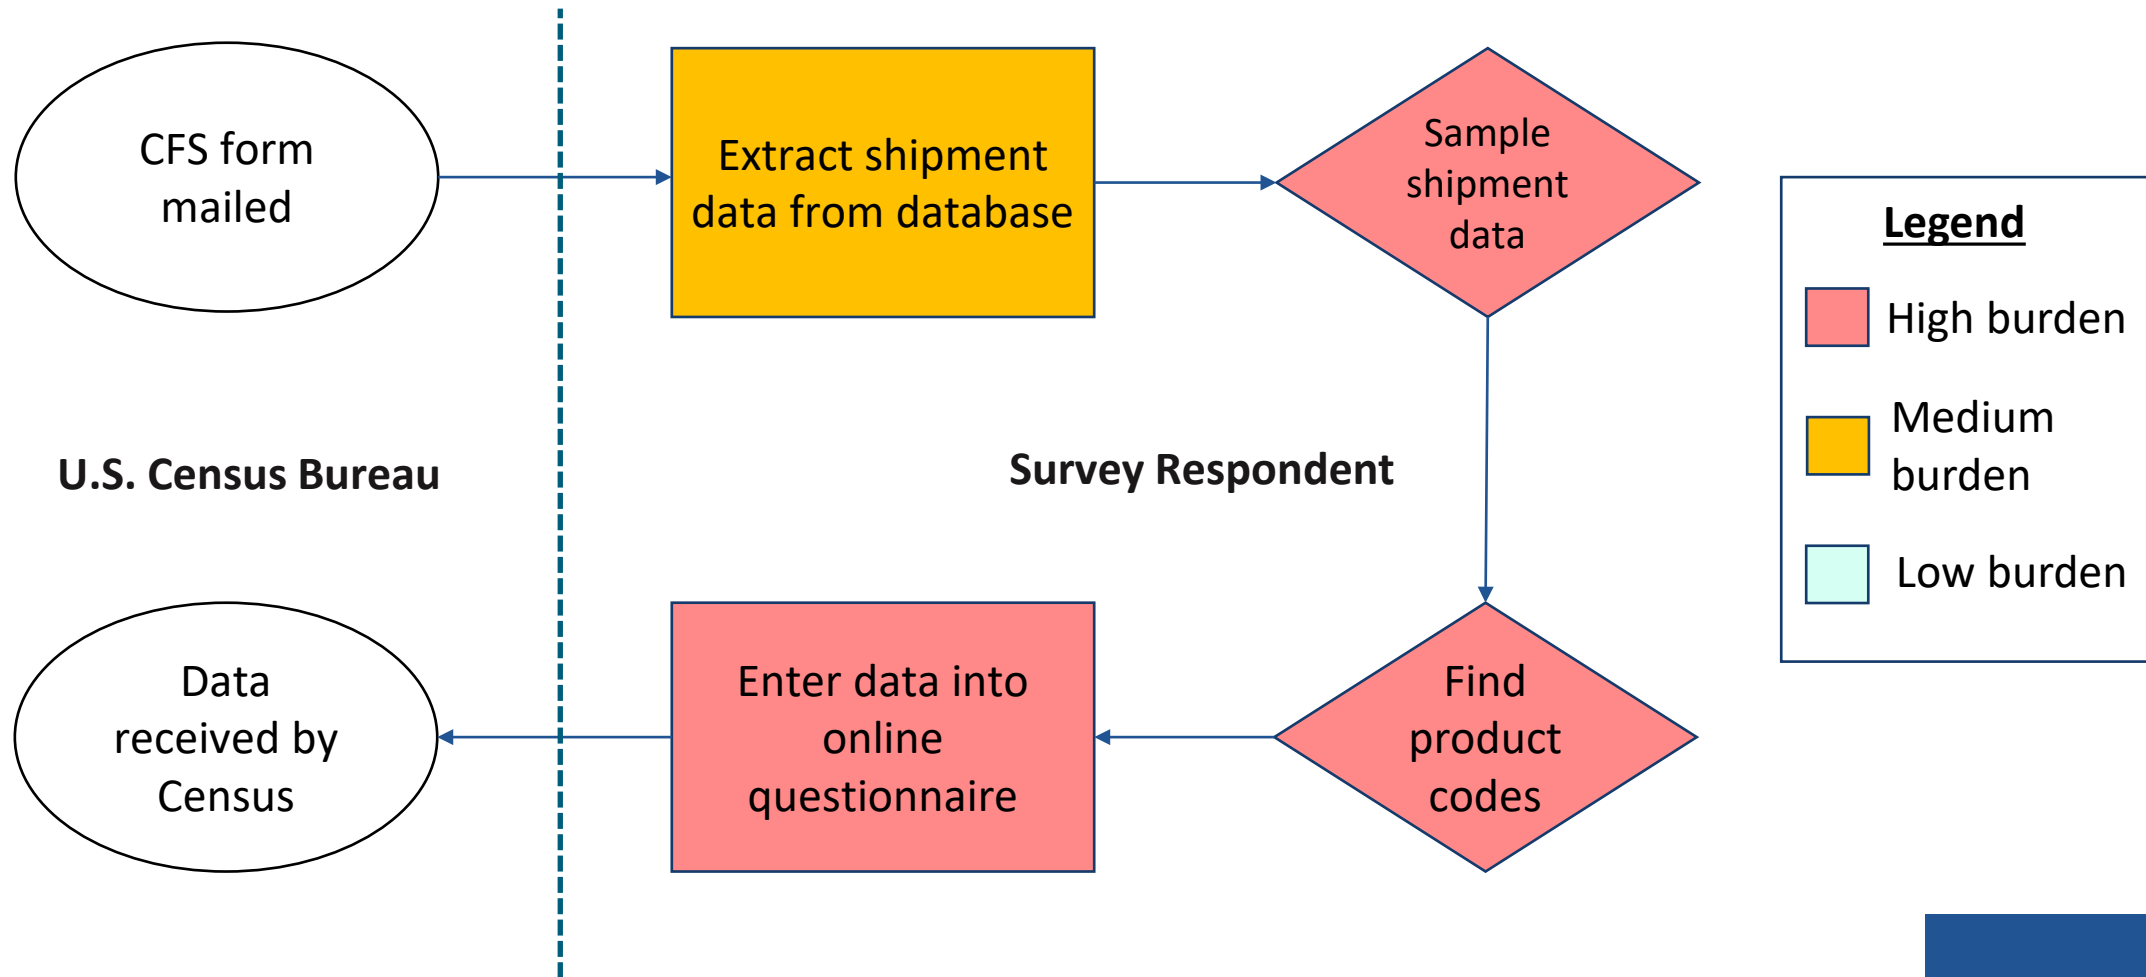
CFS form mailed

Extract shipment data from database

Sample shipment data

U.S. Census Bureau

Survey Respondent

Data received by Census

Enter data into online questionnaire

Find product codes

Legend

High burden

Medium burden

Low burden